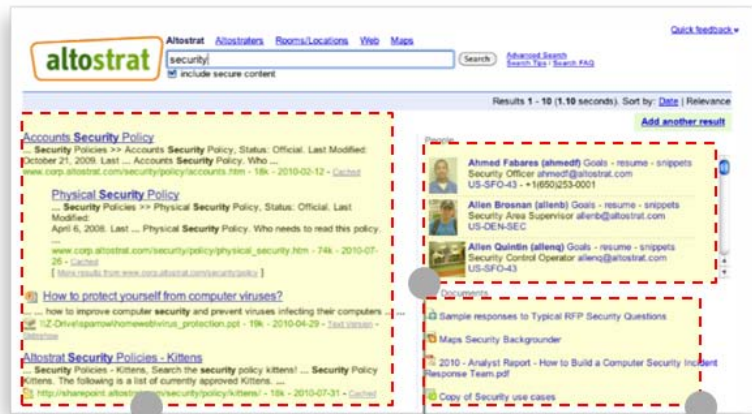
altostrat

Altostrat Altostraters Rooms/Locations Web Maps

security

Search

Advanced Search
Search Tips | Search FAQ

include secure content

Quick feedback

Results 1 - 10 (1.10 seconds). Sort by: Date | Relevance

Add another result

Accounts Security Policy
... Security Policies >> Accounts Security Policy, Status: Official. Last Modified: October 21, 2009. Last ... Accounts Security Policy. Who ...
www.corp.altostrat.com/security/policy/accounts.htm - 18k - 2010-02-12 - Cached

Physical Security Policy
... Security Policies >> Physical Security Policy, Status: Official. Last Modified: April 6, 2008. Last ... Physical Security Policy. Who needs to read this policy. ...
www.corp.altostrat.com/security/policy/physical_security.htm - 74k - 2010-07-26 - Cached
[ More results from www.corp.altostrat.com/security/policy ]

How to protect yourself from computer viruses?
... how to improve computer security and prevent viruses infecting their computers ...
\\Z-Drive\sparrow\homeweb\virus_protection.pt - 19k - 2010-04-29 - Text Version - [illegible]

Altostrat Security Policies - Kittens
Security Policies - Kittens, Search the security policy kittens! ... Security Policy Kittens. The following is a list of currently approved Kittens. ...
http://sharepoint.altostrat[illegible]/kittens/ - 18k - 2010-07-31 - Cached

People

Ahmed Fabares (ahmedf) Goals - resume - snippets
Security Officer ahmedf@altostrat.com
US-SFO-43 - +1(650)253-0001

Allen Brosnan (allenb) Goals - resume - snippets
Security Area Supervisor allenb@altostrat.com
US-DEN-SEC

Allen Quintin (allenq) Goals - resume - snippets
Security Control Operator allenq@altostrat.com
US-SFO-43

Documents

Sample responses to Typical RFP Security Questions

Maps Security Backgrounder

2010 - Analyst Report - How to Build a Computer Security Incident Response Team.pdf

Copy of Security use cases